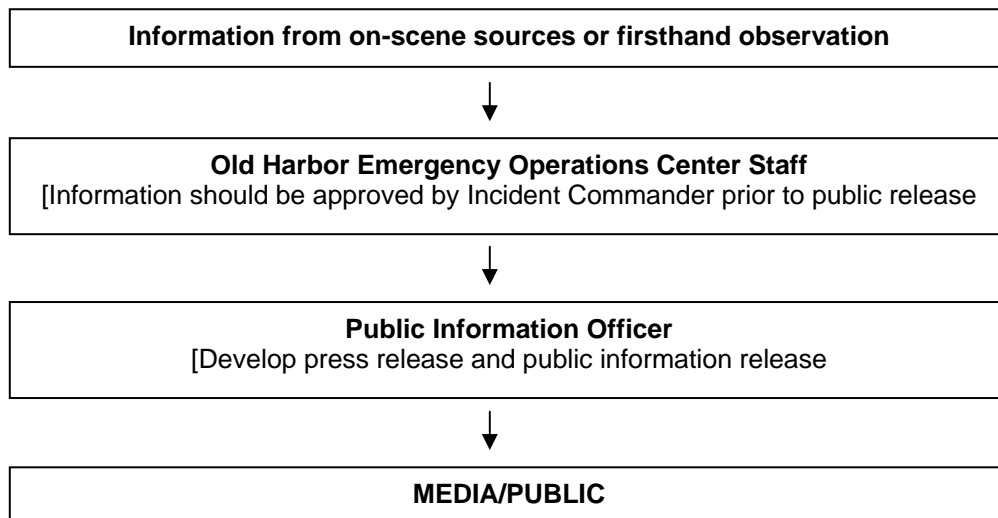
Information from on-scene sources or firsthand observation

Old Harbor Emergency Operations Center Staff
[Information should be approved by Incident Commander prior to public release

Public Information Officer
[Develop press release and public information release

MEDIA/PUBLIC